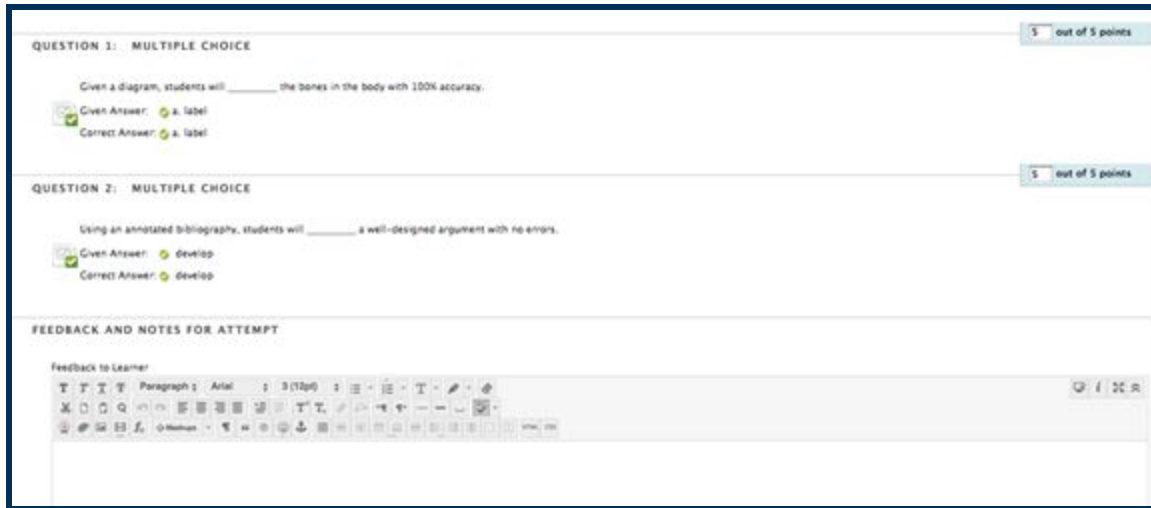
5 out of 5 points

QUESTION 1: MULTIPLE CHOICE

Given a diagram, students will ________ the bones in the body with 100% accuracy.

Given Answer: a. label

Correct Answer: a. label

5 out of 5 points

QUESTION 2: MULTIPLE CHOICE

Using an annotated bibliography, students will ________ a well-designed argument with no errors.

Given Answer: develop

Correct Answer: develop

FEEDBACK AND NOTES FOR ATTEMPT

Feedback to Learner

T T T T Paragraph Arial 3 (12pt) T

T T

Mashups ¶ HTML CSS